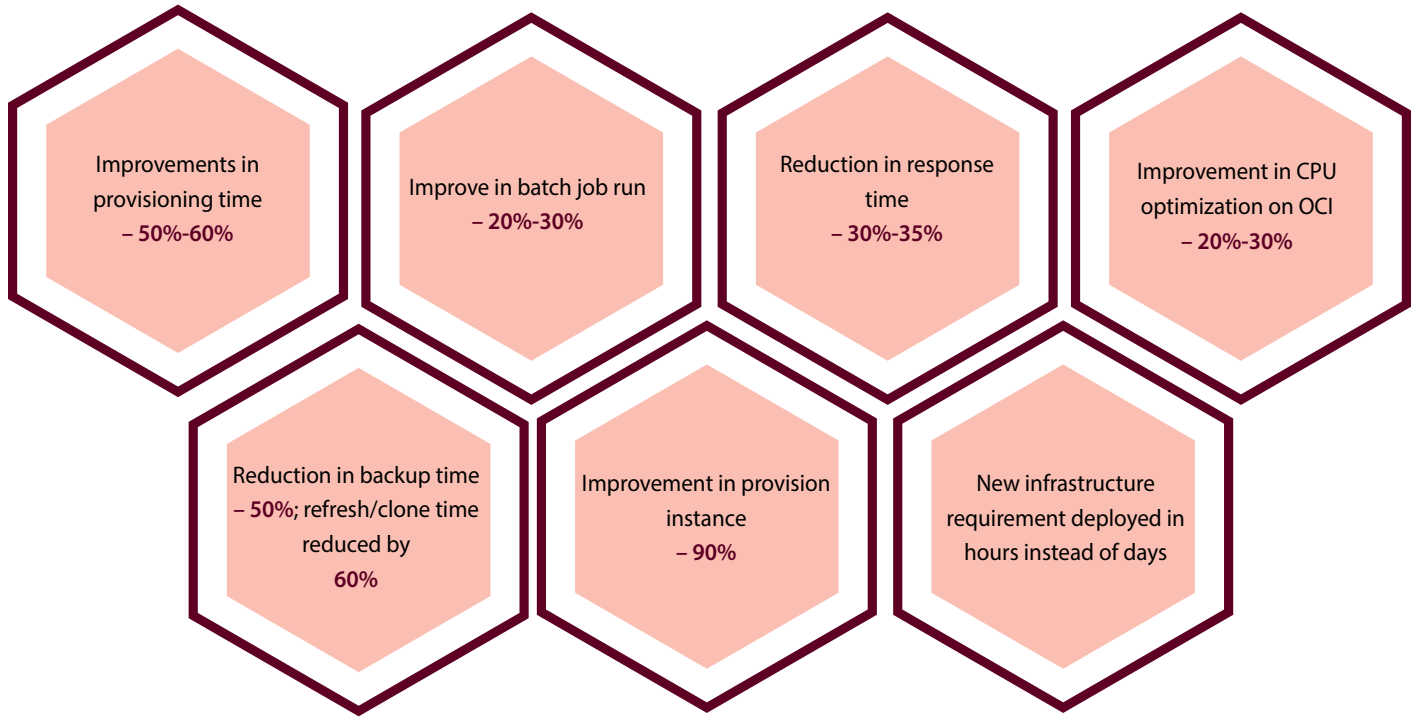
Improvements in provisioning time
– 50%-60%

Improve in batch job run
– 20%-30%

Reduction in response time
– 30%-35%

Improvement in CPU optimization on OCI
– 20%-30%

Reduction in backup time – 50%; refresh/clone time reduced by 60%

Improvement in provision instance
– 90%

New infrastructure requirement deployed in hours instead of days